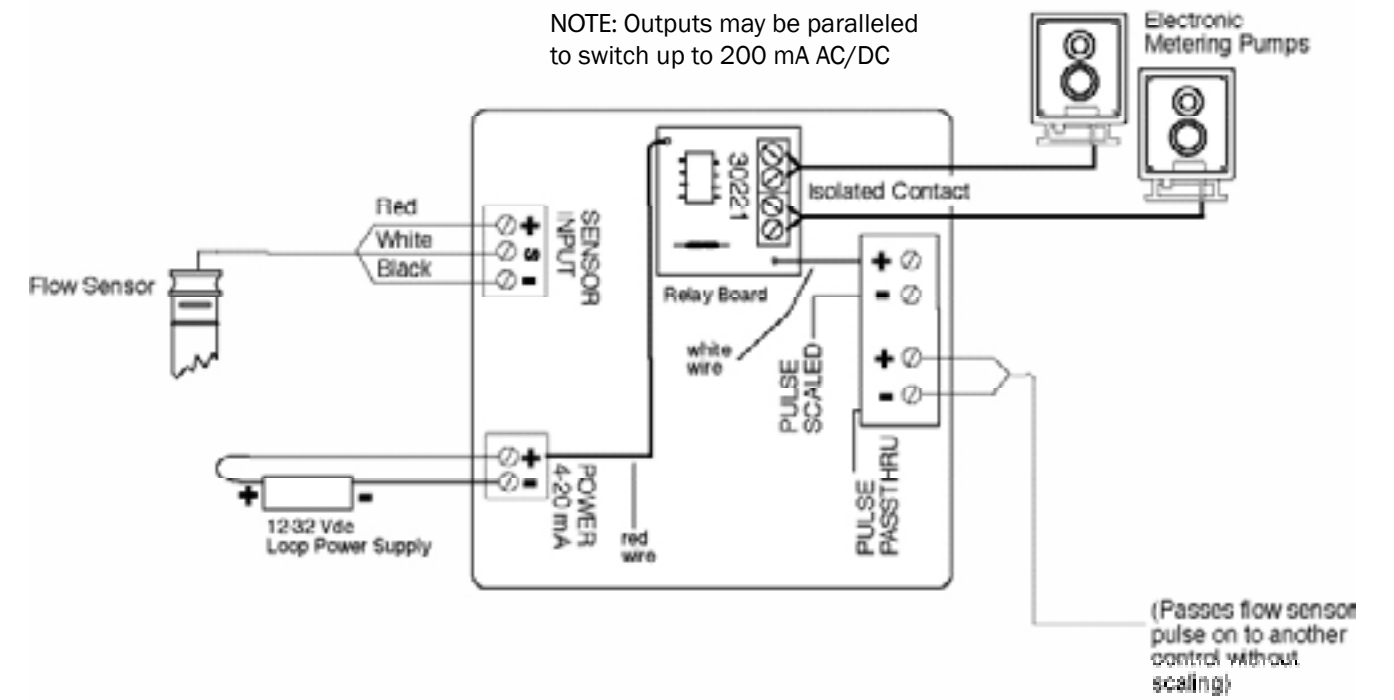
NOTE: Outputs may be paralleled to switch up to 200 mA AC/DC

Electronic Metering Pumps

30221

Isolated Contact

Red
White
Black

+
S
-

SENSOR INPUT

Flow Sensor

Relay Board

+
-
+
-

white wire

PULSE SCALED

PULSE PASSTHRU

+
-

POWER 4-20 mA

+ -

12-32 Vdc Loop Power Supply

red wire

(Passes flow sensor pulse on to another control without scaling)